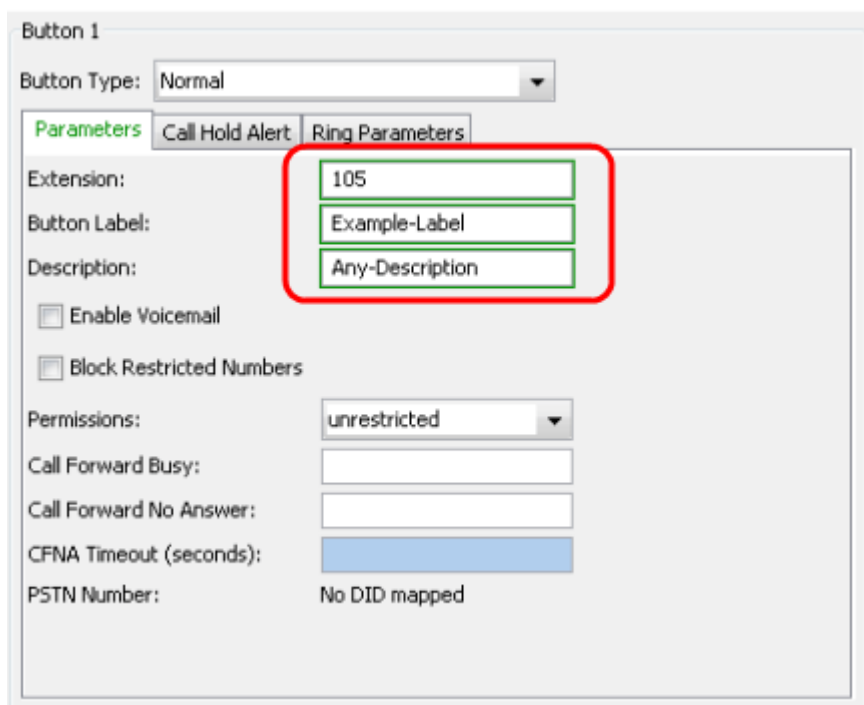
Button 1

Button Type: Normal

Parameters | Call Hold Alert | Ring Parameters

Extension: 105

Button Label: Example-Label

Description: Any-Description

Enable Voicemail

Block Restricted Numbers

Permissions: unrestricted

Call Forward Busy:

Call Forward No Answer:

CFNA Timeout (seconds):

PSTN Number: No DID mapped